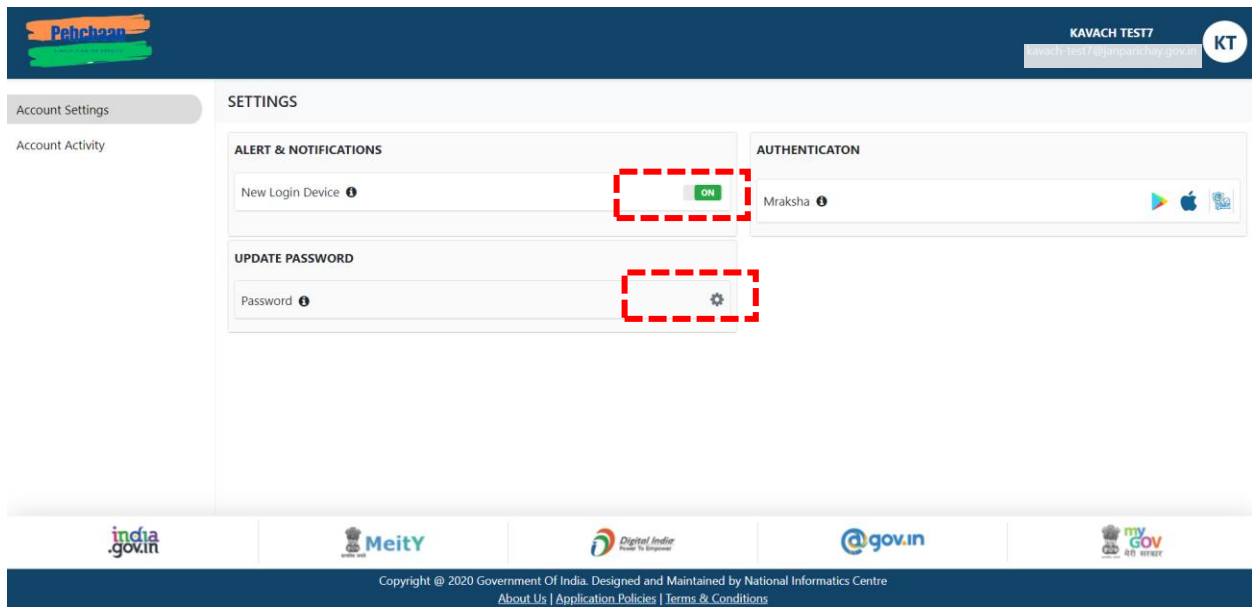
Pehchaan

KAVACH TEST7
kavach-test7@janparichay.gov.in
KT

Account Settings
Account Activity

SETTINGS

ALERT & NOTIFICATIONS
New Login Device
ON

AUTHENTICATON
Mraksha

UPDATE PASSWORD
Password

india.gov.in
MeitY
Digital India Power To Empower
@gov.in
myGOV मेरी सरकार

Copyright @ 2020 Government Of India. Designed and Maintained by National Informatics Centre
About Us | Application Policies | Terms & Conditions